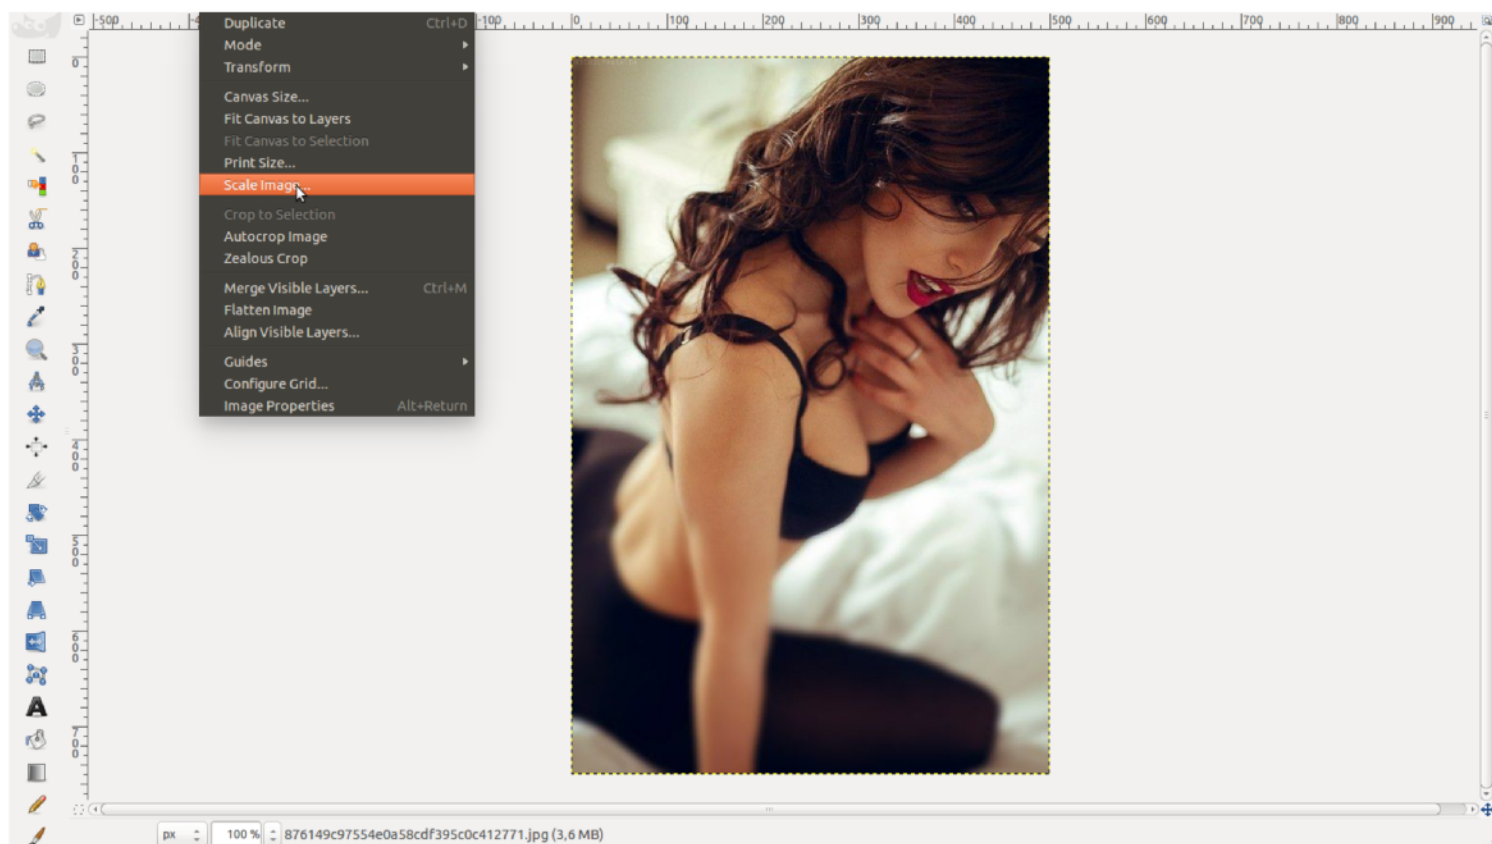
-500 -100 0 100 200 300 400 500 600 700 800 900

Duplicate Ctrl+D
Mode
Transform
Canvas Size...
Fit Canvas to Layers
Fit Canvas to Selection
Print Size...
Scale Image...
Crop to Selection
Autocrop Image
Zealous Crop
Merge Visible Layers... Ctrl+M
Flatten Image
Align Visible Layers...
Guides
Configure Grid...
Image Properties Alt+Return

0
100
200
300
400
500
600
700

px 100 % 876149c97554e0a58cdf395c0c412771.jpg (3,6 MB)